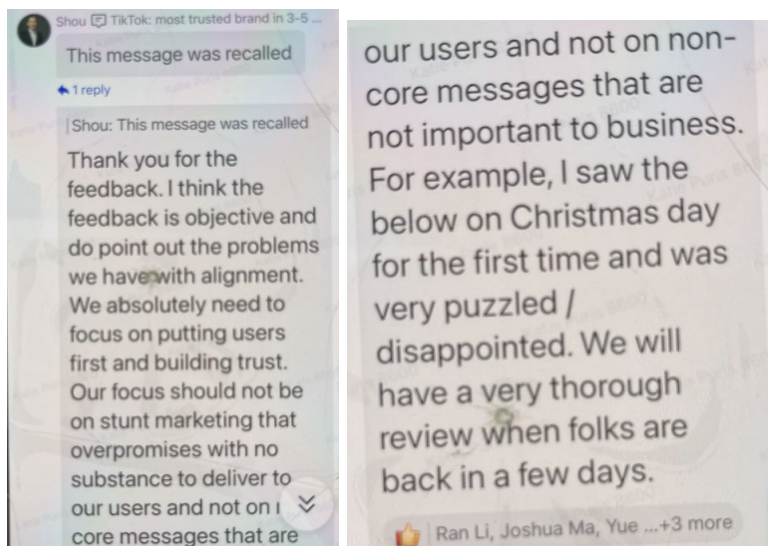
Shou TikTok: most trusted brand in 3-5 ...

This message was recalled

1 reply

Shou: This message was recalled

Thank you for the feedback. I think the feedback is objective and do point out the problems we have with alignment. We absolutely need to focus on putting users first and building trust. Our focus should not be on stunt marketing that overpromises with no substance to deliver to our users and not on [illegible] core messages that are

our users and not on non-core messages that are not important to business. For example, I saw the below on Christmas day for the first time and was very puzzled / disappointed. We will have a very thorough review when folks are back in a few days.

Ran Li, Joshua Ma, Yue ...+3 more